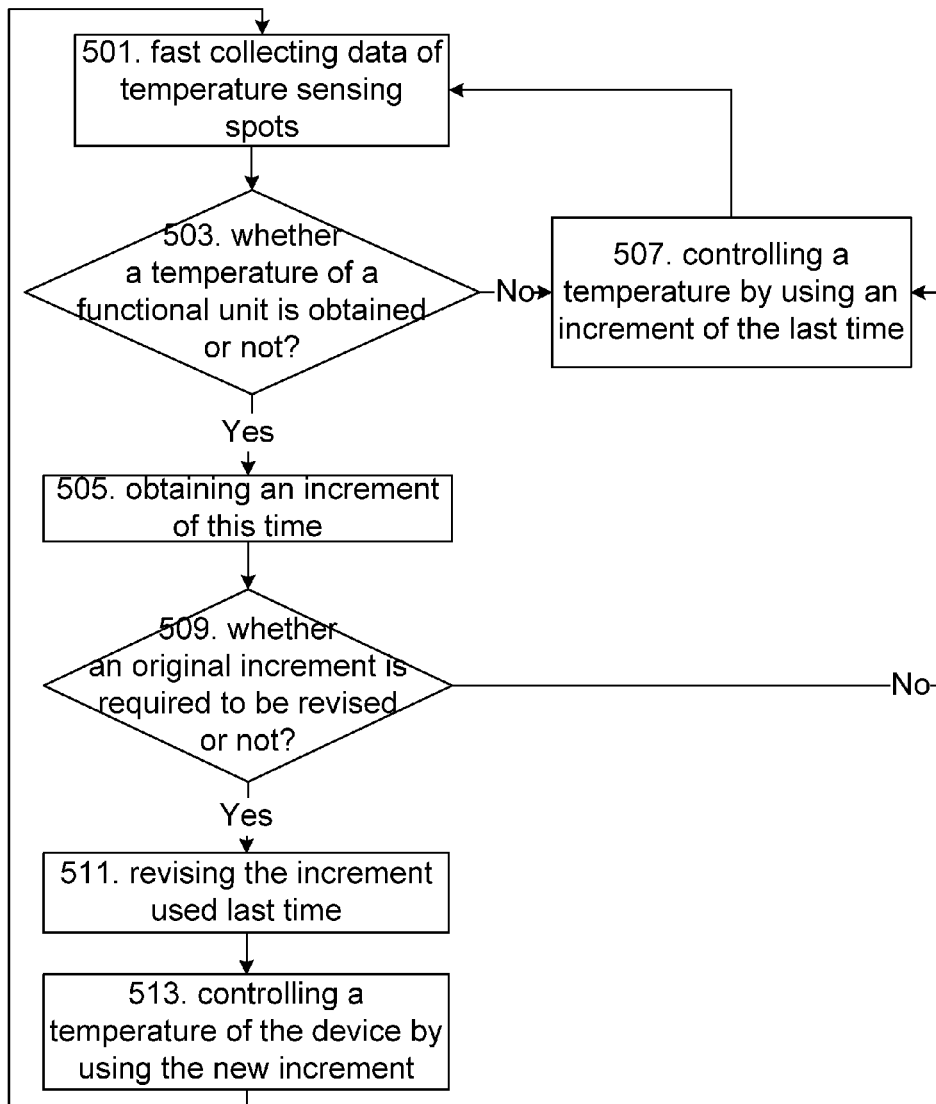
501. fast collecting data of temperature sensing spots

503. whether a temperature of a functional unit is obtained or not?

No

507. controlling a temperature by using an increment of the last time

Yes

505. obtaining an increment of this time

509. whether an original increment is required to be revised or not?

No

Yes

511. revising the increment used last time

513. controlling a temperature of the device by using the new increment